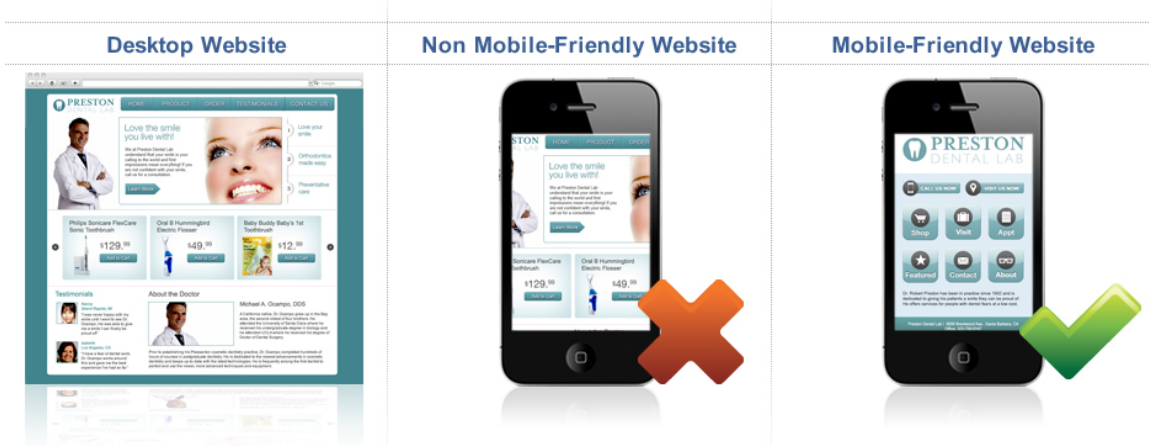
Desktop Website

PRESTON DENTAL LAB

HOME PRODUCT ORDER TESTIMONIALS CONTACT US

Love the smile you live with!

Learn More

Love your smile

Orthodontics made easy

Preventative care

Philips Sonicare FlexCare Sonic Toothbrush

$129.99

Add to Cart

Oral B Hummingbird Electric Flosser

$49.99

Add to Cart

Baby Buddy Baby's 1st Toothbrush

$12.99

Add to Cart

Testimonials

About the Doctor

Michael A. Ocampo, DDS

Non Mobile-Friendly Website

PRESTON

HOME PRODUCT ORDER

Love the smile you live with!

We at Preston Dental Lab understand that your smile is your calling to the world and first impressions mean everything! If you are not confident with your smile, call us for a consultation.

Learn More

Sonicare FlexCare Toothbrush

$129.99

Add to Cart

Oral B Hummingbird Electric Flosser

$49.99

Add to Cart

Mobile-Friendly Website

PRESTON DENTAL LAB

CALL US NOW

VISIT US NOW

Shop

Visit

Appt

Featured

Contact

About